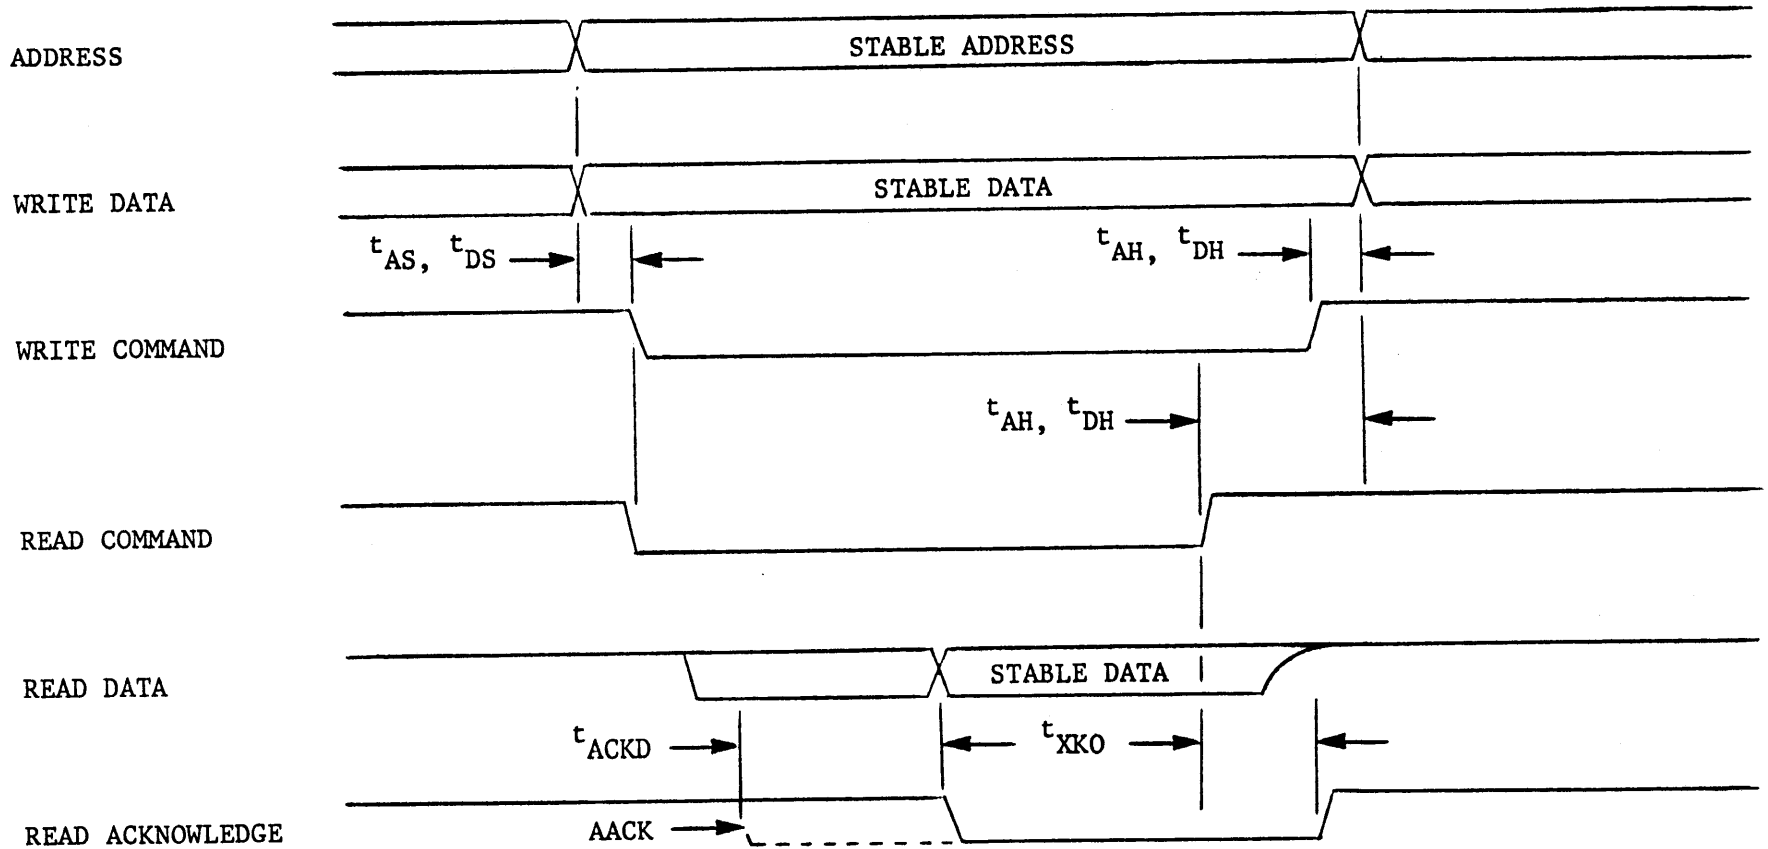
ADDRESS

STABLE ADDRESS

WRITE DATA

STABLE DATA

$t_{AS}$, $t_{DS}$

$t_{AH}$, $t_{DH}$

WRITE COMMAND

$t_{AH}$, $t_{DH}$

READ COMMAND

READ DATA

STABLE DATA

$t_{ACKD}$

$t_{XKO}$

READ ACKNOWLEDGE

AACK